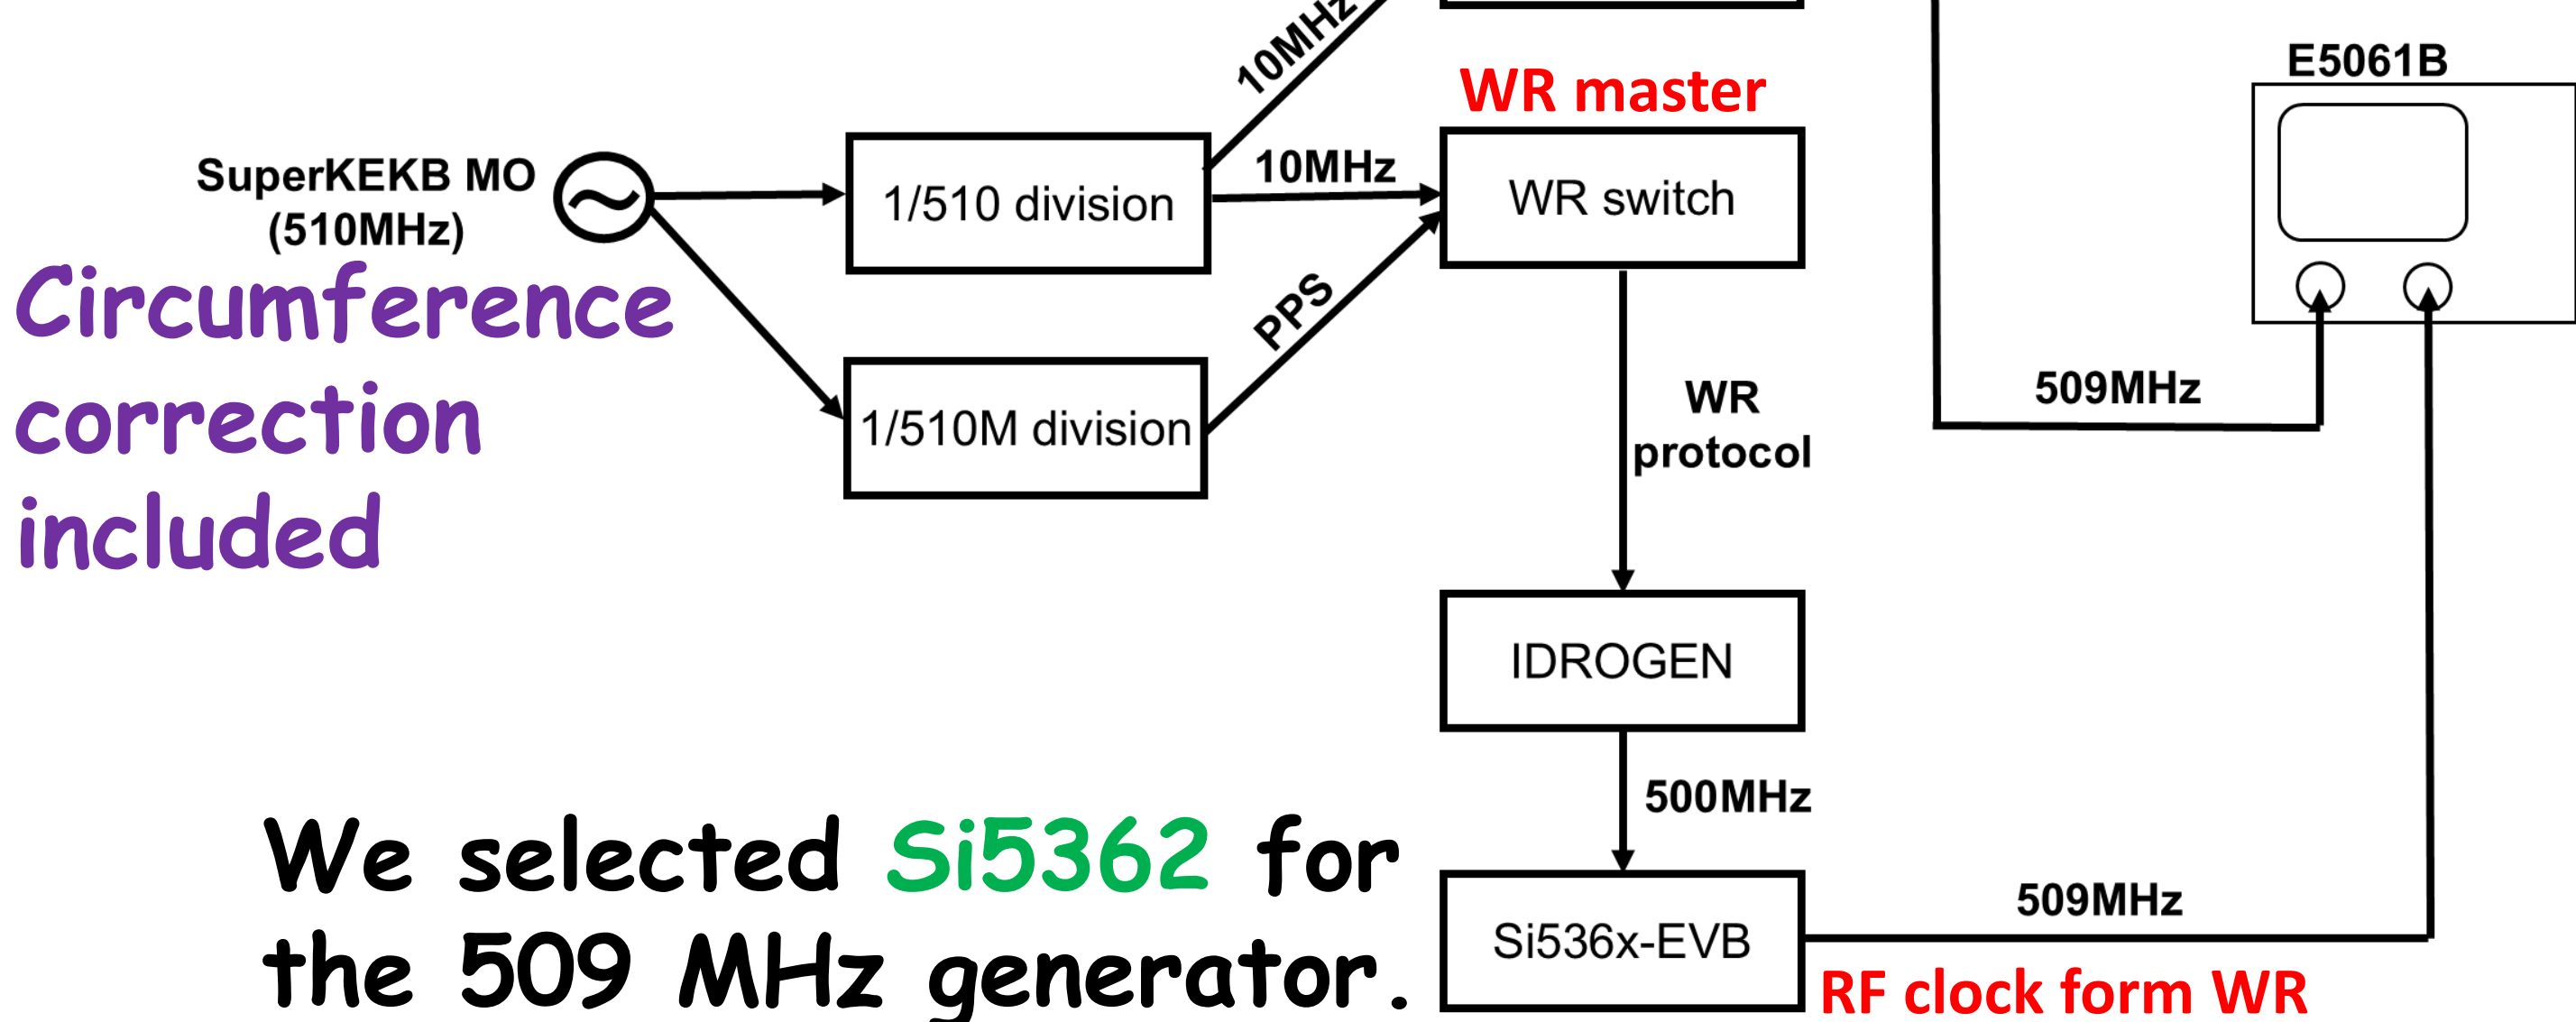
SuperKEKB MO
(510MHz)

Circumference correction included

1/510 division

1/510M division

10MHz

10MHz

PPS

WR master

WR switch

WR protocol

IDROGEN

500MHz

Si536x-EVB

E5061B

509MHz

509MHz

RF clock form WR

We selected Si5362 for the 509 MHz generator.